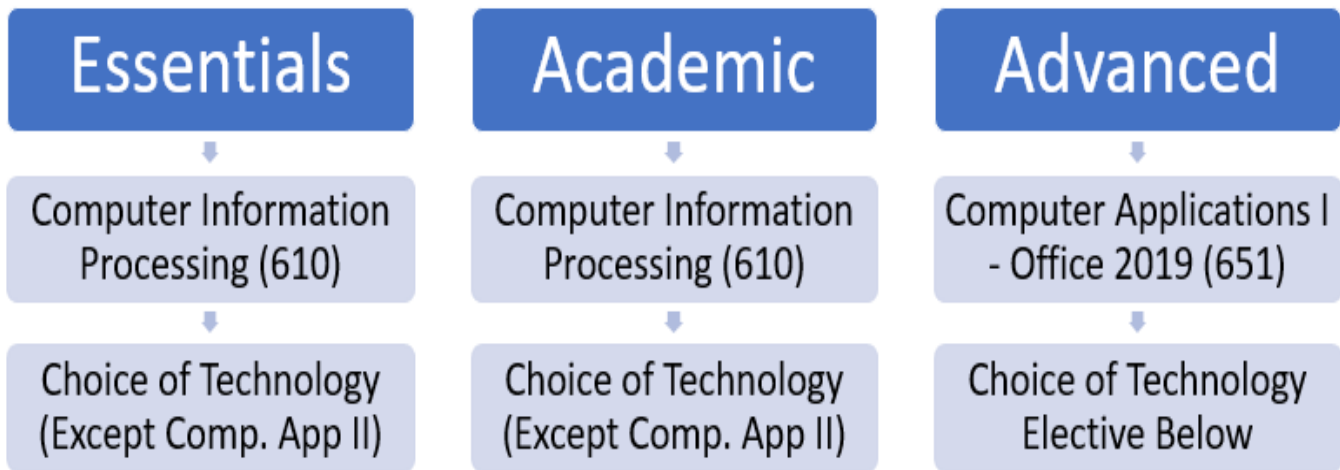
Essentials

Computer Information Processing (610)

Choice of Technology (Except Comp. App II)

Academic

Computer Information Processing (610)

Choice of Technology (Except Comp. App II)

Advanced

Computer Applications I - Office 2019 (651)

Choice of Technology Elective Below